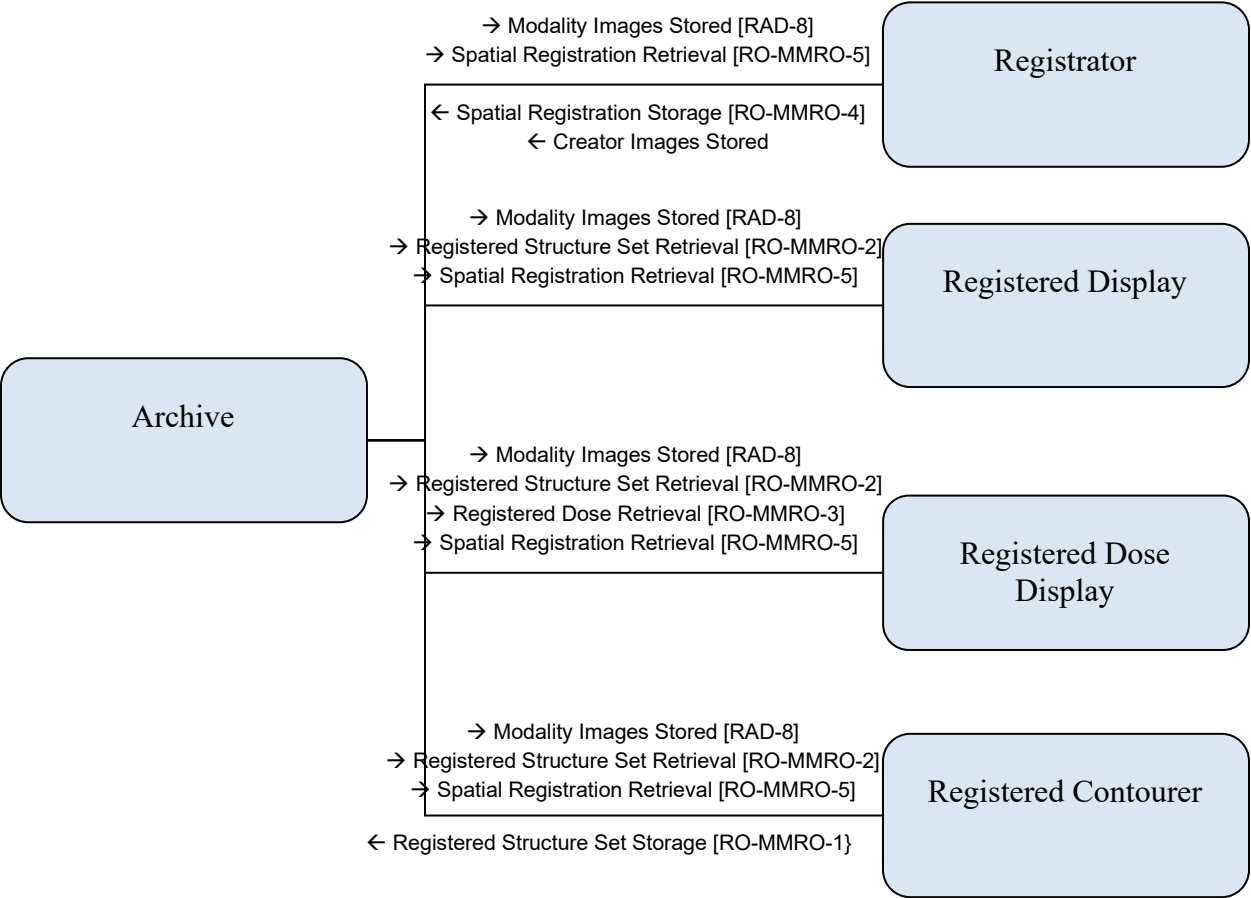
→ Modality Images Stored [RAD-8]
→ Spatial Registration Retrieval [RO-MMRO-5]

Registrator

← Spatial Registration Storage [RO-MMRO-4]
← Creator Images Stored

→ Modality Images Stored [RAD-8]
→ Registered Structure Set Retrieval [RO-MMRO-2]
→ Spatial Registration Retrieval [RO-MMRO-5]

Registered Display

Archive

→ Modality Images Stored [RAD-8]
→ Registered Structure Set Retrieval [RO-MMRO-2]
→ Registered Dose Retrieval [RO-MMRO-3]
→ Spatial Registration Retrieval [RO-MMRO-5]

Registered Dose Display

→ Modality Images Stored [RAD-8]
→ Registered Structure Set Retrieval [RO-MMRO-2]
→ Spatial Registration Retrieval [RO-MMRO-5]

Registered Contourer

← Registered Structure Set Storage [RO-MMRO-1}